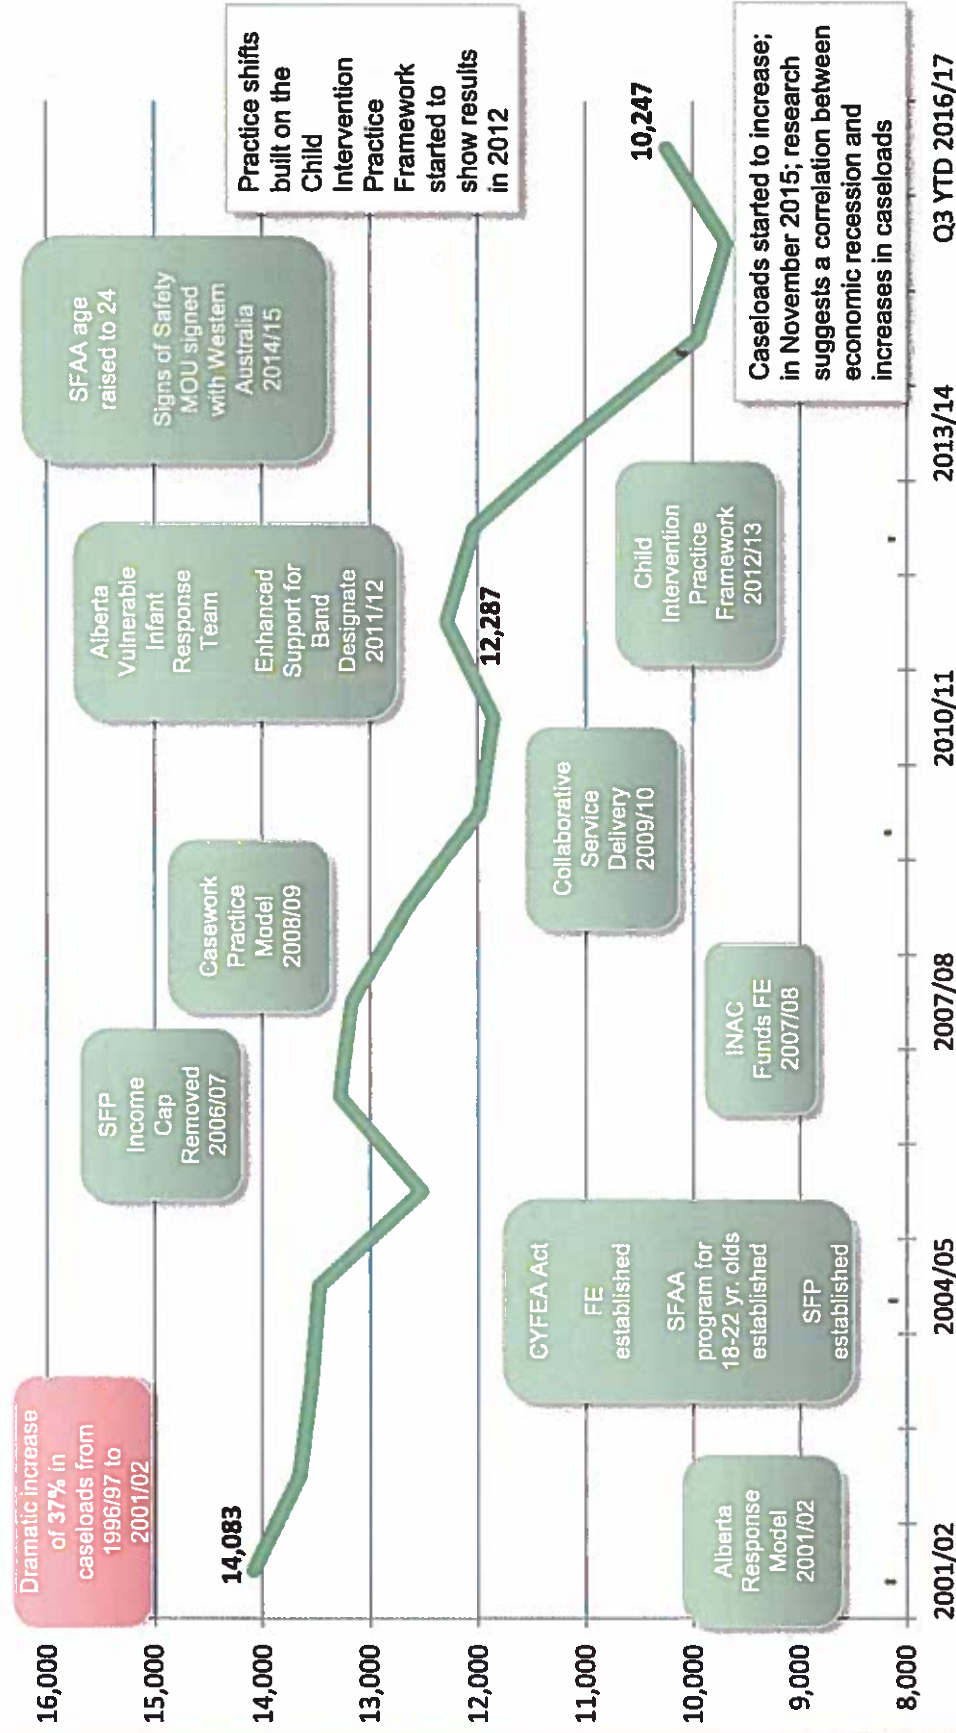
16,000
15,000
14,000
13,000
12,000
11,000
10,000
9,000
8,000

2001/02
2004/05
2007/08
2010/11
2013/14
Q3 YTD 2016/17

Dramatic increase of 37% in caseloads from 1996/97 to 2001/02

14,083

12,287

10,247

Alberta Response Model 2001/02

CYFEA Act

FE established

SFAA program for 18-22 yr. olds established

SFP established

SFP Income Cap Removed 2006/07

Casework Practice Model 2008/09

INAC Funds FE 2007/08

Collaborative Service Delivery 2009/10

Alberta Vulnerable Infant Response Team

Enhanced Support for Band Designate 2011/12

Child Intervention Practice Framework 2012/13

SFAA age raised to 24

Signs of Safety MOU signed with Western Australia 2014/15

Practice shifts built on the Child Intervention Practice Framework started to show results in 2012

Caseloads started to increase; in November 2015; research suggests a correlation between economic recession and increases in caseloads